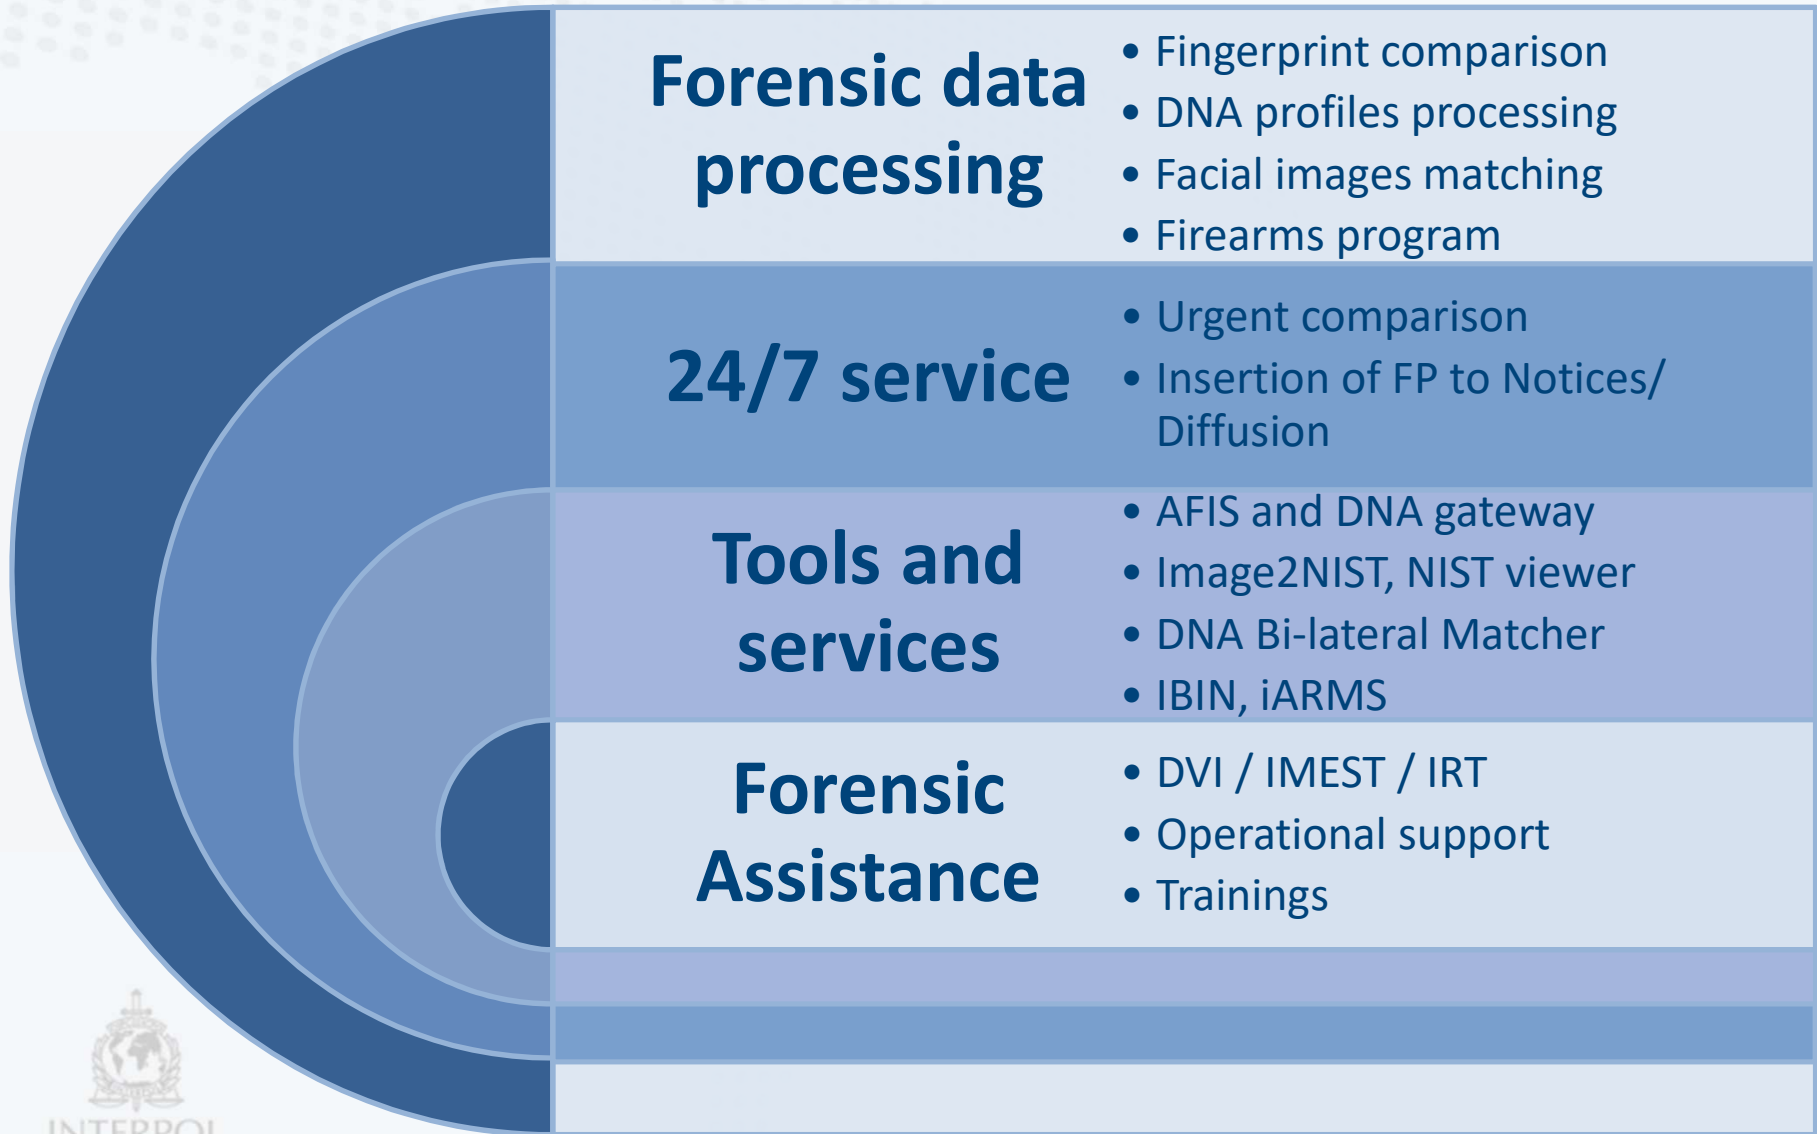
Forensic data processing

- Fingerprint comparison
- DNA profiles processing
- Facial images matching
- Firearms program

24/7 service

- Urgent comparison
- Insertion of FP to Notices/ Diffusion

Tools and services

- AFIS and DNA gateway
- Image2NIST, NIST viewer
- DNA Bi-lateral Matcher
- IBIN, iARMS

Forensic Assistance

- DVI / IMEST / IRT
- Operational support
- Trainings

INTERPOL